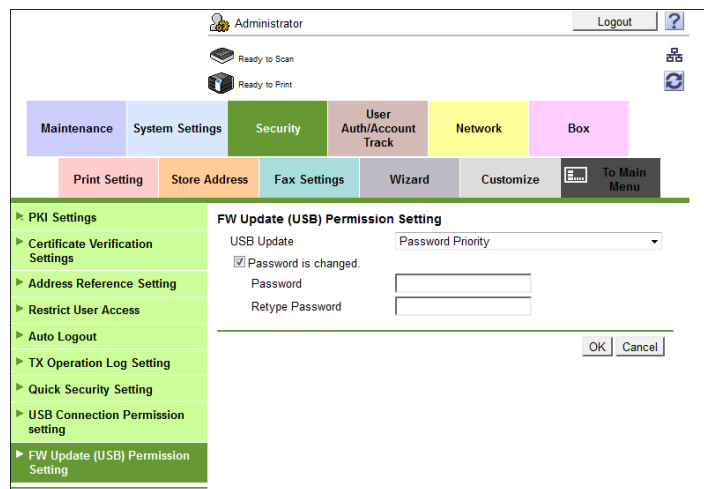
Administrator

Logout

?

Ready to Scan

Ready to Print

Maintenance

System Settings

Security

User Auth/Account Track

Network

Box

Print Setting

Store Address

Fax Settings

Wizard

Customize

To Main Menu

PKI Settings

Certificate Verification Settings

Address Reference Setting

Restrict User Access

Auto Logout

TX Operation Log Setting

Quick Security Setting

USB Connection Permission setting

FW Update (USB) Permission Setting

FW Update (USB) Permission Setting

USB Update

Password Priority

Password is changed.

Password

Retype Password

OK

Cancel